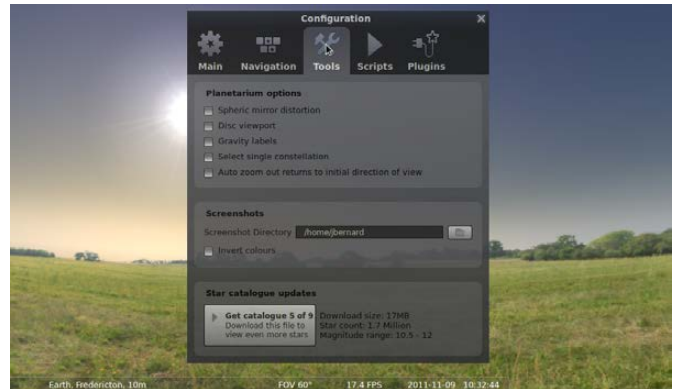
Configuration

Main Navigation Tools Scripts Plugins

Planetarium options

Spheric mirror distortion

Disc viewport

Gravity labels

Select single constellation

Auto zoom out returns to initial direction of view

Screenshots

Screenshot Directory /home/bernard

Invert colours

Star catalogue updates

Get catalogue 5 of 9
Download this file to view even more stars

Download size: 17MB
Star count: 1.7 Million
Magnitude range: 10.5 - 12

Earth, Fredericton, 10m FOV 60° 17.4 FPS 2011-11-09 10:32:44